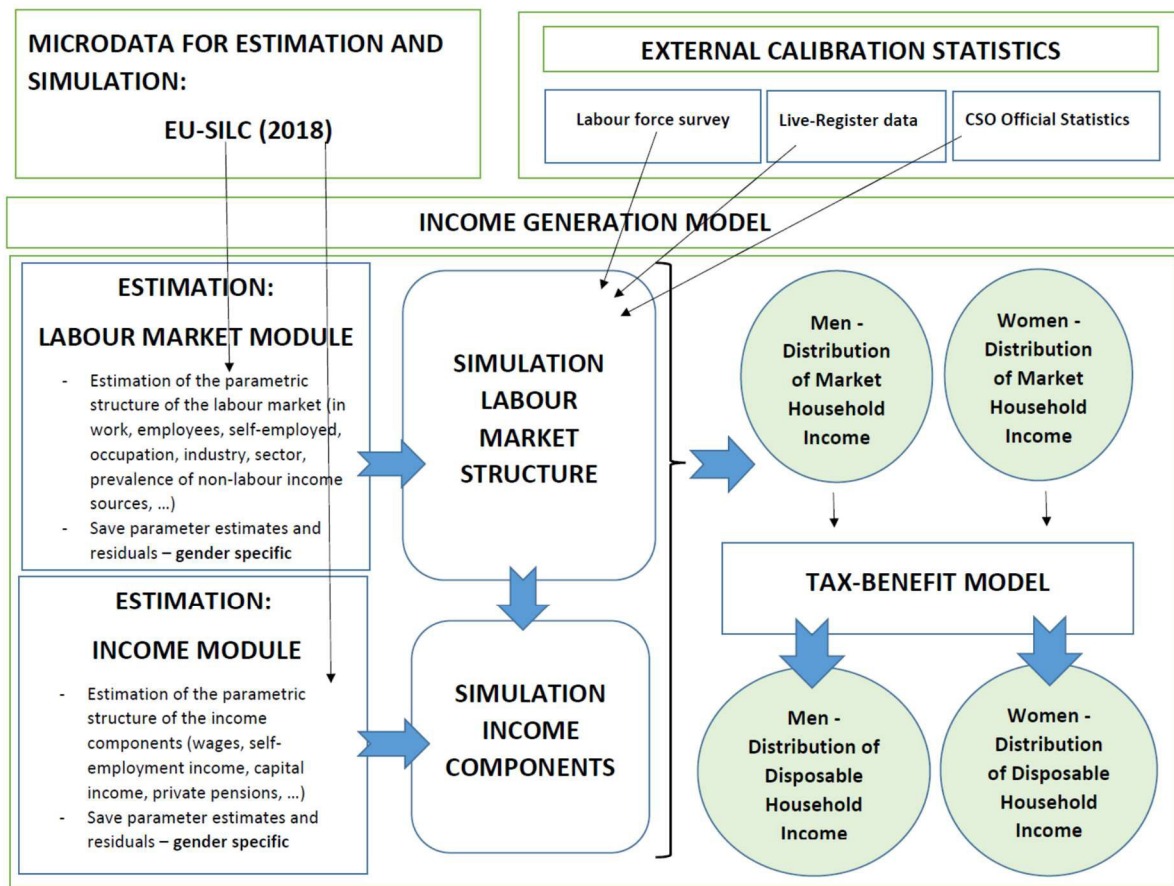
MICRODATA FOR ESTIMATION AND SIMULATION:

EU-SILC (2018)

EXTERNAL CALIBRATION STATISTICS

Labour force survey

Live-Register data

CSO Official Statistics

INCOME GENERATION MODEL

ESTIMATION:

LABOUR MARKET MODULE

- Estimation of the parametric structure of the labour market (in work, employees, self-employed, occupation, industry, sector, prevalence of non-labour income sources, …)
- Save parameter estimates and residuals – gender specific

SIMULATION LABOUR MARKET STRUCTURE

Men - Distribution of Market Household Income

Women - Distribution of Market Household Income

ESTIMATION:

INCOME MODULE

- Estimation of the parametric structure of the income components (wages, self-employment income, capital income, private pensions, …)
- Save parameter estimates and residuals – gender specific

SIMULATION INCOME COMPONENTS

TAX-BENEFIT MODEL

Men - Distribution of Disposable Household Income

Women - Distribution of Disposable Household Income